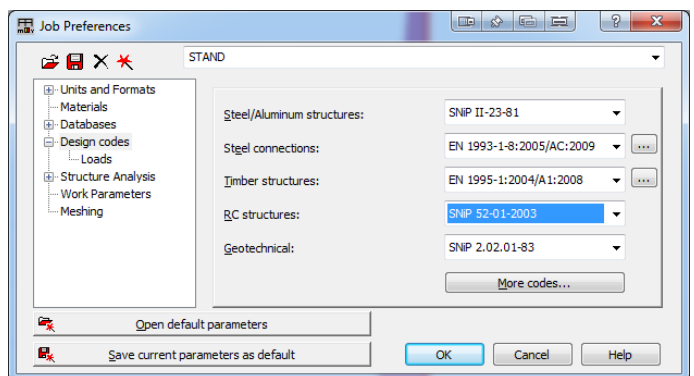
Job Preferences

STAND

Units and Formats
Materials
Databases
Design codes
Loads
Structure Analysis
Work Parameters
Meshing

Steel/Aluminum structures: SNiP II-23-81

Steel connections: EN 1993-1-8:2005/AC:2009 ...

Timber structures: EN 1995-1:2004/A1:2008 ...

RC structures: SNiP 52-01-2003

Geotechnical: SNiP 2.02.01-83

More codes...

Open default parameters

Save current parameters as default

OK

Cancel

Help